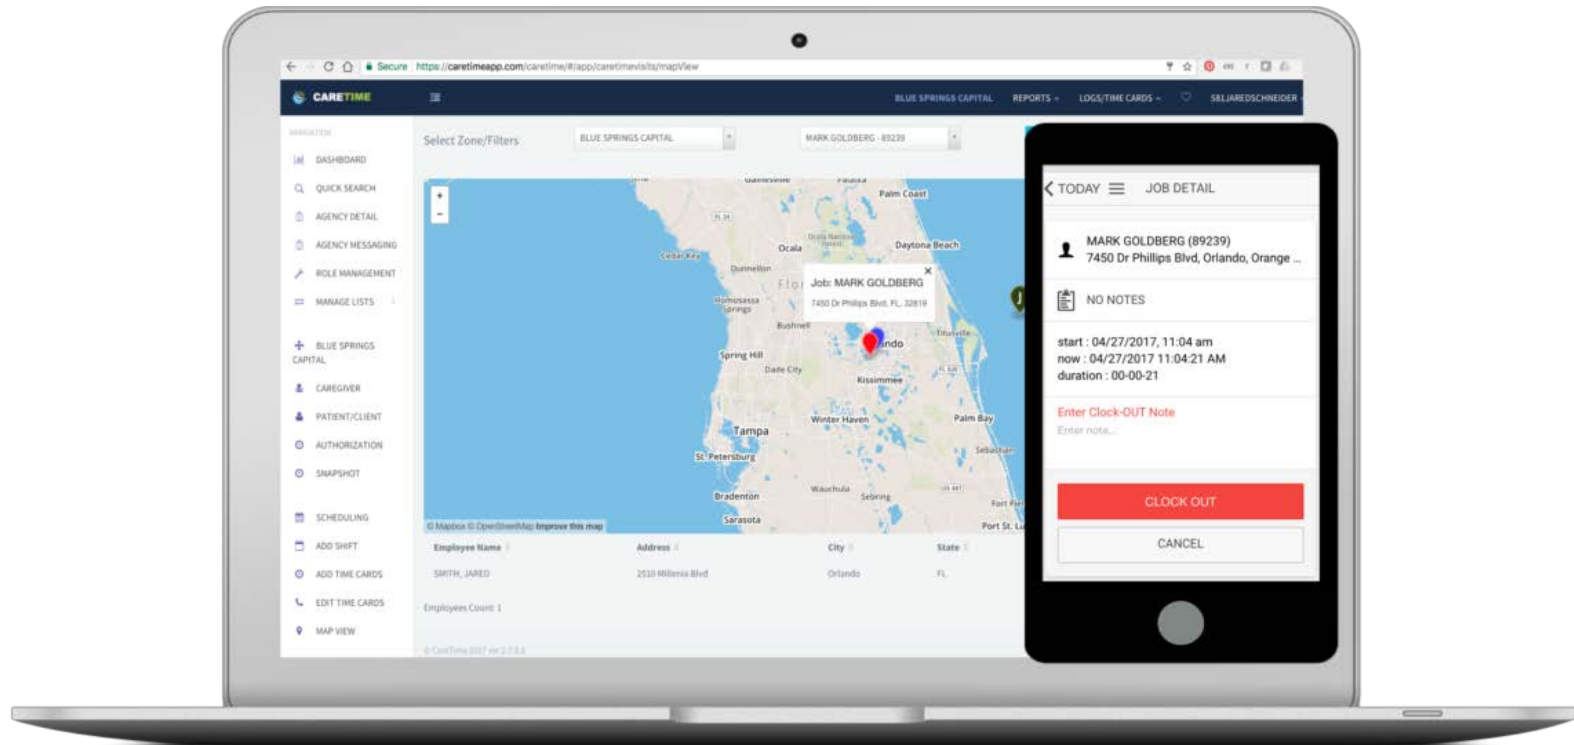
Secure https://caretimeapp.com/caretime/#/app/caretimevisits/mapView

CARETIME

BLUE SPRINGS CAPITAL REPORTS LOGS/TIME CARDS SELJAREDSCHNEIDER

NAVIGATION

DASHBOARD
QUICK SEARCH
AGENCY DETAIL
AGENCY MESSAGING
ROLE MANAGEMENT
MANAGE LISTS

BLUE SPRINGS CAPITAL
CAREGIVER
PATIENT/CLIENT
AUTHORIZATION
SNAPSHOT

SCHEDULING
ADD SHIFT
ADD TIME CARDS
EDIT TIME CARDS
MAP VIEW

Select Zone/Filters

BLUE SPRINGS CAPITAL

MARK GOLDBERG - 89239

+
-

Gainesville
Palatka
Palm Coast
Ocala
Daytona Beach
Cedar Key
Dunnellon
Flo
Homosassa Springs
Bushnell
Spring Hill
Dade City
ndo
Titusville
Kissimmee
Tampa
Winter Haven
Palm Bay
St. Petersburg
Sebastian
Bradenton
Wauchula
Sebring
Sarasota
Fort Pierce
Port St. Lu

Job: MARK GOLDBERG
7450 Dr Phillips Blvd, FL, 32819

© Mapbox © OpenStreetMap Improve this map

| Employee Name | Address | City | State |
|---|---|---|---|
| SMITH, JARED | 2510 Millenia Blvd | Orlando | FL |

Employees Count: 1

© CareTime 2017 ver 2.7.0.0

TODAY JOB DETAIL

MARK GOLDBERG (89239)
7450 Dr Phillips Blvd, Orlando, Orange ...

NO NOTES

start : 04/27/2017, 11:04 am
now : 04/27/2017 11:04:21 AM
duration : 00-00-21

Enter Clock-OUT Note
Enter note...

CLOCK OUT

CANCEL